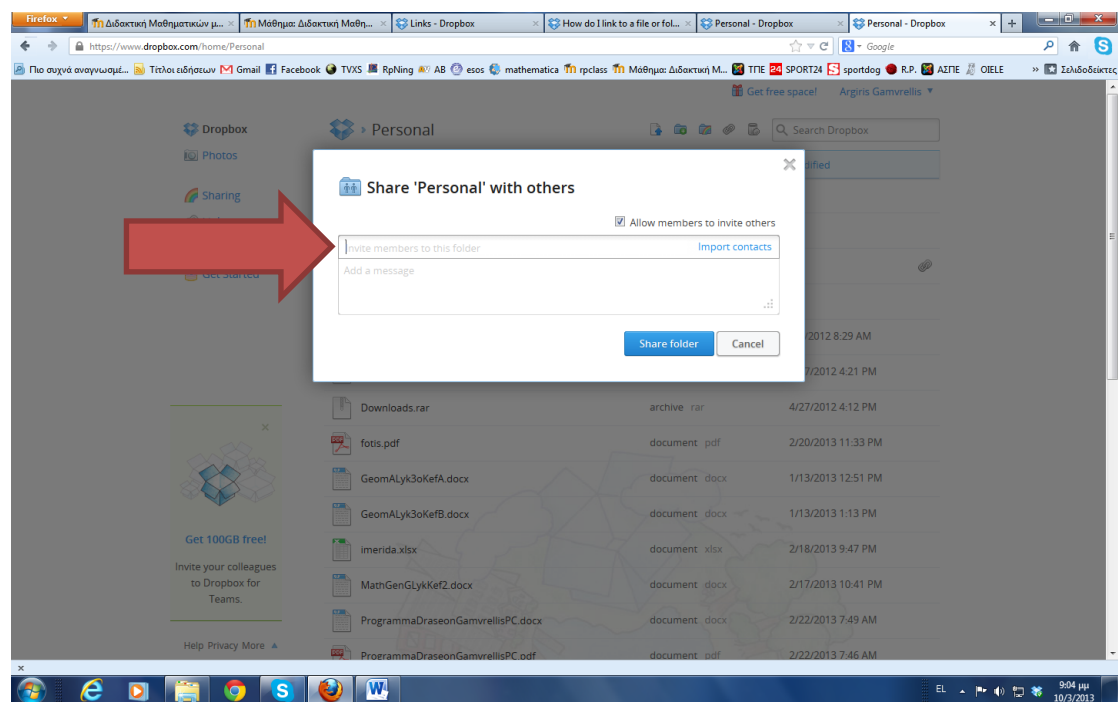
Firefox
Διδακτική Μαθηματικών μ...
Μάθημα: Διδακτική Μαθη...
Links - Dropbox
How do I link to a file or fol...
Personal - Dropbox
Personal - Dropbox

https://www.dropbox.com/home/Personal
Google

Πιο συχνά αναγνωσμέ... Τίτλοι ειδήσεων Gmail Facebook TVXS RpNing AB esos mathematica rpclass Μάθημα: Διδακτική Μ... ΤΠΕ SPORT24 sportdog R.P. ΑΣΠΕ OIELE Σελιδοδείκτες

Get free space! Argiris Gamvrellis

Dropbox
Photos
Sharing
Get Started

Personal
Search Dropbox
dified

Share 'Personal' with others
Allow members to invite others
Invite members to this folder
Import contacts
Add a message
Share folder
Cancel

/2012 8:29 AM
/27/2012 4:21 PM

Downloads.rar archive rar 4/27/2012 4:12 PM
fotis.pdf document pdf 2/20/2013 11:33 PM
GeomALyk3oKefA.docx document docx 1/13/2013 12:51 PM
GeomALyk3oKefB.docx document docx 1/13/2013 1:13 PM
imerida.xlsx document xlsx 2/18/2013 9:47 PM
MathGenGLykKef2.docx document docx 2/17/2013 10:41 PM
ProgrammaDraseonGamvrellisPC.docx document docx 2/22/2013 7:49 AM
ProgrammaDraseonGamvrellisPC.pdf document pdf 2/22/2013 7:46 AM

Get 100GB free!
Invite your colleagues to Dropbox for Teams.

Help Privacy More

EL 9:04 μμ 10/3/2013